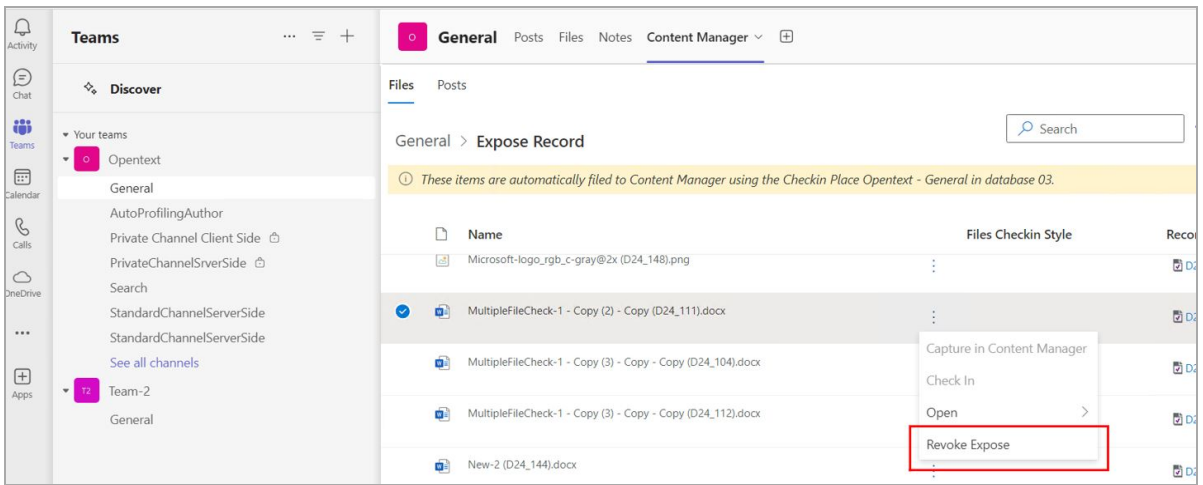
Activity
Chat
Teams
Calendar
Calls
OneDrive
...
Apps

Teams ... 

Discover

Your teams
O Opentext
General
AutoProfilingAuthor
Private Channel Client Side
PrivateChannelSrverSide
Search
StandardChannelServerSide
StandardChannelServerSide
See all channels
T2 Team-2
General

O General Posts Files Notes Content Manager

Files Posts

General > Expose Record

Search

These items are automatically filed to Content Manager using the Checkin Place Opentext - General in database 03.

| | Name | Files Checkin Style | Reco |
|---|---|---|---|
| | Microsoft-logo_rgb_c-gray@2x (D24_148).png | ⋮ | D2 |
| | MultipleFileCheck-1 - Copy (2) - Copy (D24_111).docx | ⋮ | D2 |
| | MultipleFileCheck-1 - Copy (3) - Copy (D24_104).docx | | D2 |
| | MultipleFileCheck-1 - Copy (3) - Copy (D24_112).docx | | D2 |
| | New-2 (D24_144).docx | ⋮ | D2 |

Capture in Content Manager
Check In
Open
Revoke Expose